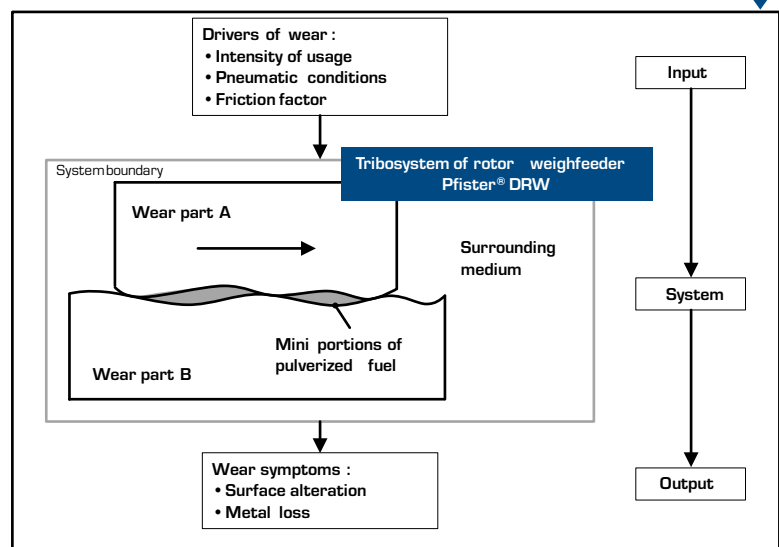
Drivers of wear :
• Intensity of usage
• Pneumatic conditions
• Friction factor

Input

System boundary

Tribosystem of rotor weighfeeder Pfister® DRW

Wear part A

Surrounding medium

System

Mini portions of pulverized fuel

Wear part B

Wear symptoms :
• Surface alteration
• Metal loss

Output